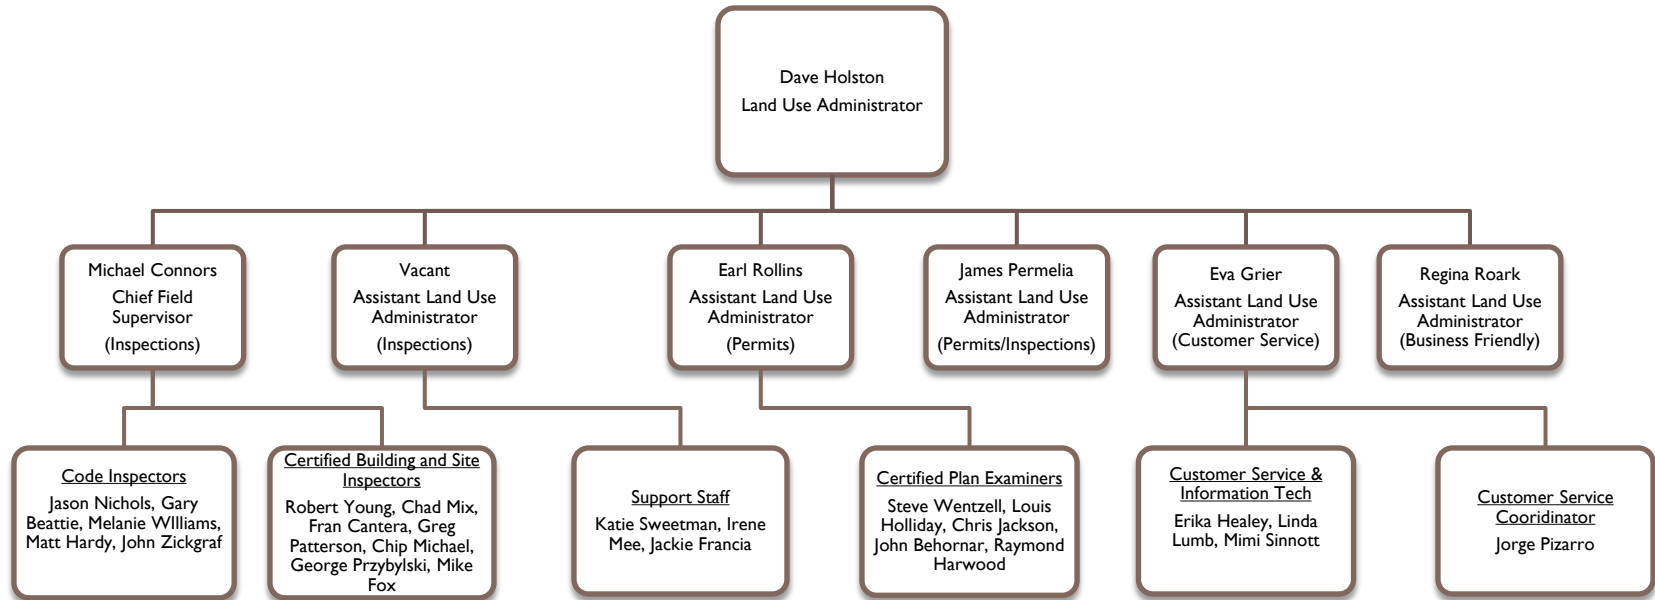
Dave Holston
Land Use Administrator

Michael Connors
Chief Field Supervisor
(Inspections)

Vacant
Assistant Land Use Administrator
(Inspections)

Earl Rollins
Assistant Land Use Administrator
(Permits)

James Permelia
Assistant Land Use Administrator
(Permits/Inspections)

Eva Grier
Assistant Land Use Administrator
(Customer Service)

Regina Roark
Assistant Land Use Administrator
(Business Friendly)

Code Inspectors
Jason Nichols, Gary Beattie, Melanie WIlliams, Matt Hardy, John Zickgraf

Certified Building and Site Inspectors
Robert Young, Chad Mix, Fran Cantera, Greg Patterson, Chip Michael, George Przybylski, Mike Fox

Support Staff
Katie Sweetman, Irene Mee, Jackie Francia

Certified Plan Examiners
Steve Wentzell, Louis Holliday, Chris Jackson, John Behornar, Raymond Harwood

Customer Service & Information Tech
Erika Healey, Linda Lumb, Mimi Sinnott

Customer Service Cooridinator
Jorge Pizarro